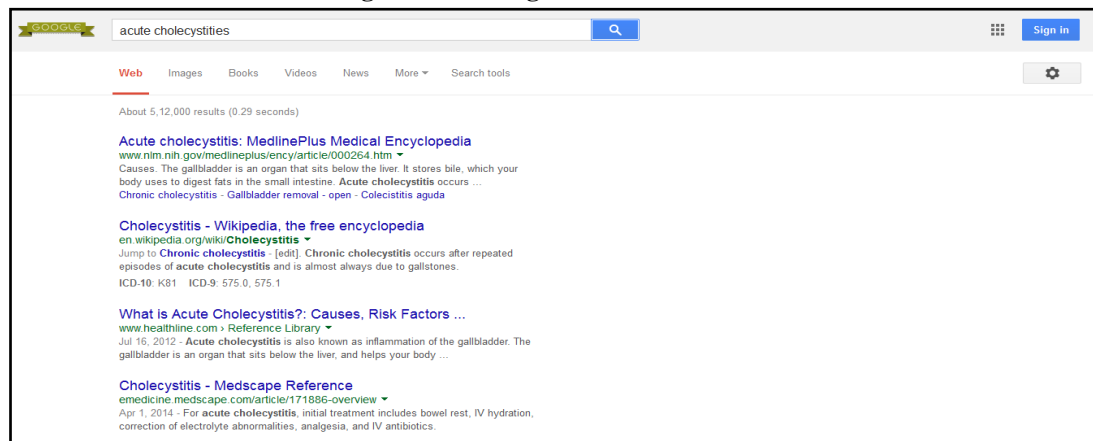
GOOGLE

acute cholecystities

Sign in

Web Images Books Videos News More ▾ Search tools

About 5,12,000 results (0.29 seconds)

Acute cholecystitis: MedlinePlus Medical Encyclopedia
www.nlm.nih.gov/medlineplus/ency/article/000264.htm ▾
Causes. The gallbladder is an organ that sits below the liver. It stores bile, which your body uses to digest fats in the small intestine. Acute cholecystitis occurs ...
Chronic cholecystitis - Gallbladder removal - open - Colecistitis aguda

Cholecystitis - Wikipedia, the free encyclopedia
en.wikipedia.org/wiki/Cholecystitis ▾
Jump to Chronic cholecystitis - [edit]. Chronic cholecystitis occurs after repeated episodes of acute cholecystitis and is almost always due to gallstones.
ICD-10: K81 ICD-9: 575.0, 575.1

What is Acute Cholecystitis?: Causes, Risk Factors ...
www.healthline.com › Reference Library ▾
Jul 16, 2012 - Acute cholecystitis is also known as inflammation of the gallbladder. The gallbladder is an organ that sits below the liver, and helps your body ...

Cholecystitis - Medscape Reference
emedicine.medscape.com/article/171886-overview ▾
Apr 1, 2014 - For acute cholecystitis, initial treatment includes bowel rest, IV hydration, correction of electrolyte abnormalities, analgesia, and IV antibiotics.